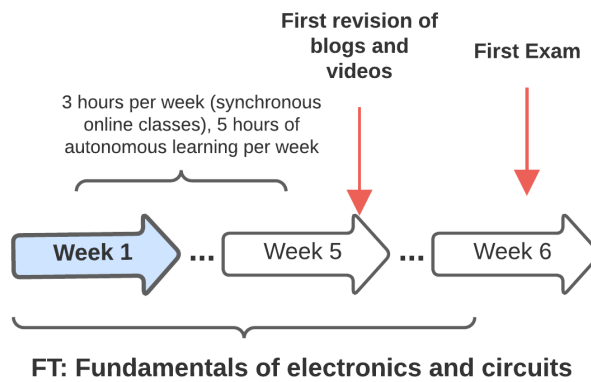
First revision of blogs and videos

First Exam

3 hours per week (synchronous online classes), 5 hours of autonomous learning per week

Week 1 ... Week 5 ... Week 6

FT: Fundamentals of electronics and circuits